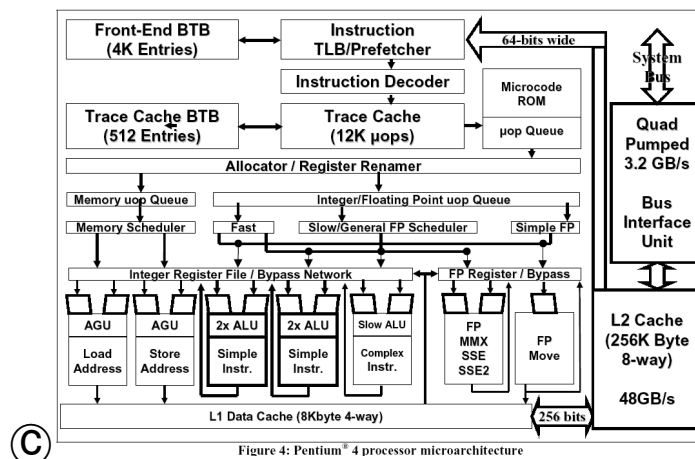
Front-End BTB (4K Entries)

Instruction TLB/Prefetcher

64-bits wide

System Bus

Instruction Decoder

Microcode ROM

Trace Cache BTB (512 Entries)

Trace Cache (12K μops)

μop Queue

Quad Pumped 3.2 GB/s

Bus Interface Unit

Allocator / Register Renamer

Memory uop Queue

Integer/Floating Point uop Queue

Memory Scheduler

Fast

Slow/General FP Scheduler

Simple FP

Integer Register File / Bypass Network

FP Register / Bypass

AGU

AGU

2x ALU

2x ALU

Slow ALU

Load Address

Store Address

Simple Instr.

Simple Instr.

Complex Instr.

FP MMX SSE SSE2

FP Move

L2 Cache (256K Byte 8-way)

48GB/s

L1 Data Cache (8Kbyte 4-way)

256 bits

(C)

Figure 4: Pentium® 4 processor microarchitecture